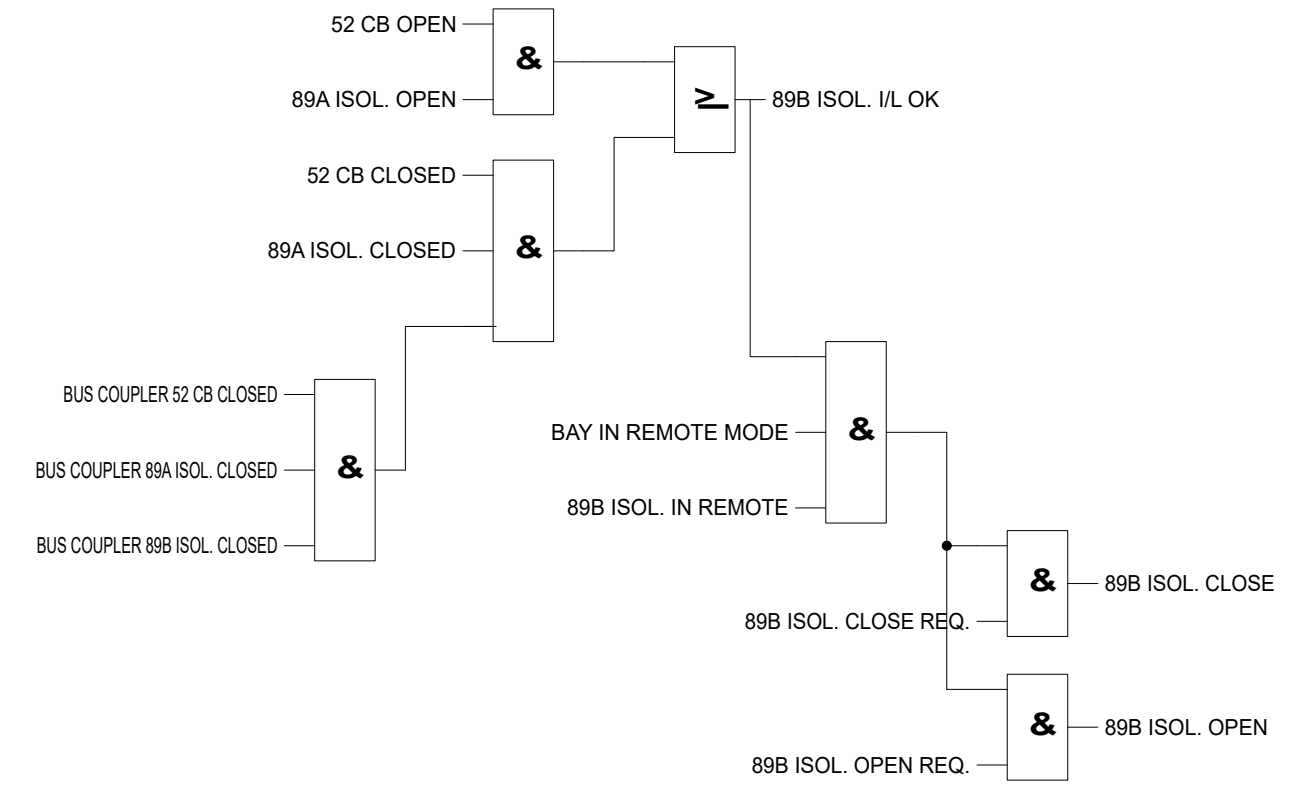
52 CB OPEN

89A ISOL. OPEN

&

$\geq$

89B ISOL. I/L OK

52 CB CLOSED

89A ISOL. CLOSED

&

BUS COUPLER 52 CB CLOSED

BUS COUPLER 89A ISOL. CLOSED

BUS COUPLER 89B ISOL. CLOSED

&

BAY IN REMOTE MODE

89B ISOL. IN REMOTE

&

89B ISOL. CLOSE REQ.

&

89B ISOL. CLOSE

89B ISOL. OPEN REQ.

&

89B ISOL. OPEN